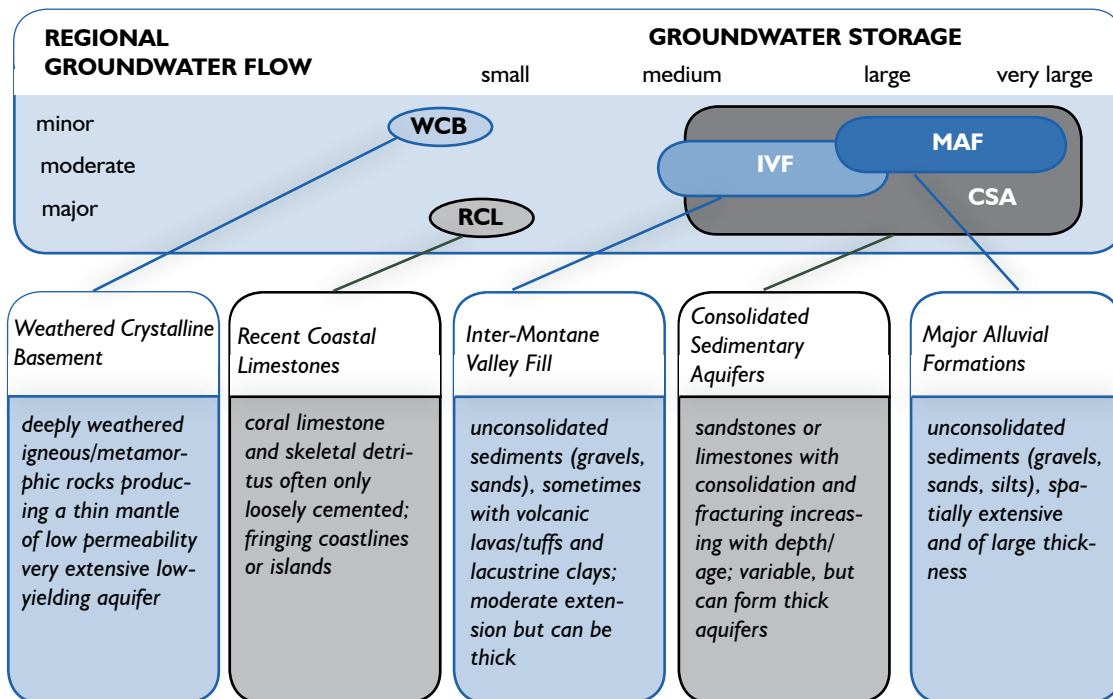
REGIONAL GROUNDWATER FLOW

GROUNDWATER STORAGE

small medium large very large

minor

moderate

major

WCB

RCL

IVF

MAF

CSA

Weathered Crystalline Basement

deeply weathered igneous/metamorphic rocks producing a thin mantle of low permeability very extensive low-yielding aquifer

Recent Coastal Limestones

coral limestone and skeletal detritus often only loosely cemented; fringing coastlines or islands

Inter-Montane Valley Fill

unconsolidated sediments (gravels, sands), sometimes with volcanic lavas/tuffs and lacustrine clays; moderate extension but can be thick

Consolidated Sedimentary Aquifers

sandstones or limestones with consolidation and fracturing increasing with depth/ age; variable, but can form thick aquifers

Major Alluvial Formations

unconsolidated sediments (gravels, sands, silts), spatially extensive and of large thickness